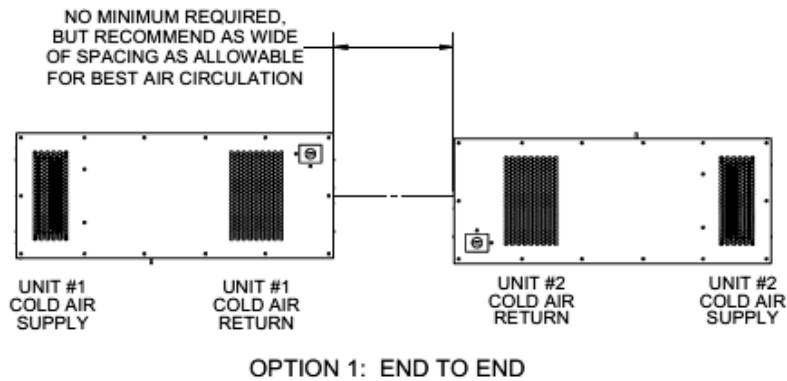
NO MINIMUM REQUIRED, BUT RECOMMEND AS WIDE OF SPACING AS ALLOWABLE FOR BEST AIR CIRCULATION

UNIT #1 COLD AIR SUPPLY

UNIT #1 COLD AIR RETURN

UNIT #2 COLD AIR RETURN

UNIT #2 COLD AIR SUPPLY

OPTION 1: END TO END